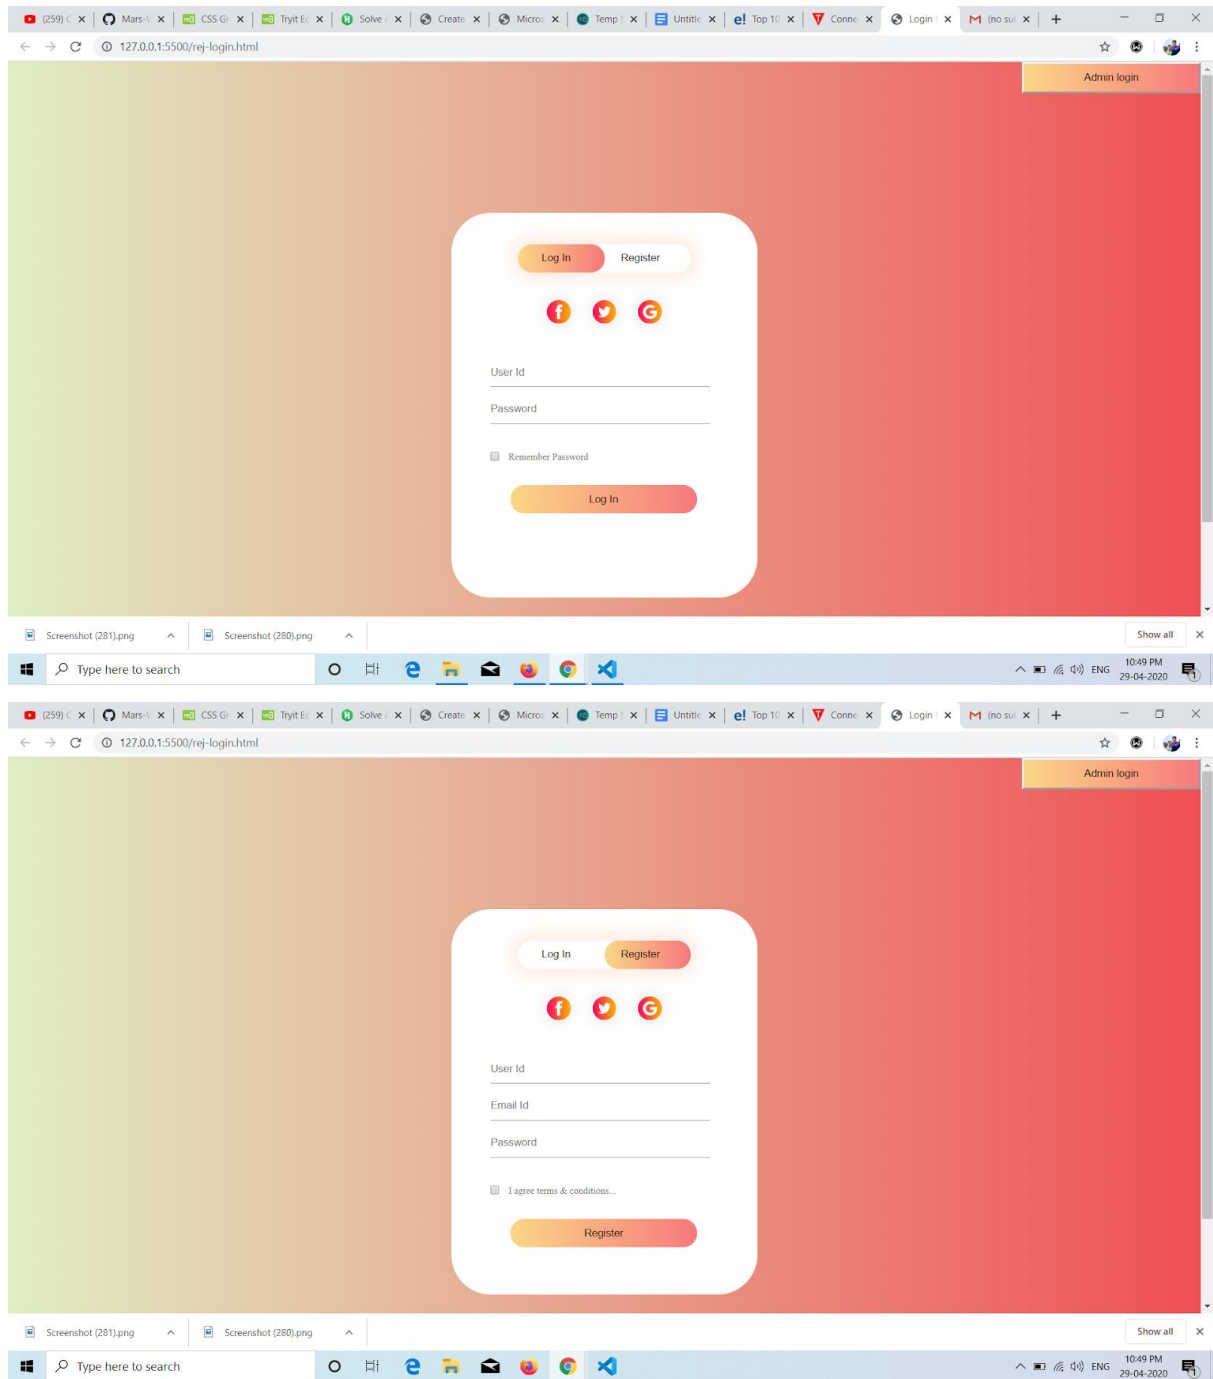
(259) ✕ | Mars-\ ✕ | CSS Gr ✕ | Tryit Ec ✕ | Solve ✕ | Create ✕ | Micros ✕ | Temp ✕ | Untitle ✕ | e! Top 10 ✕ | Conne ✕ | Login ✕ | (no sul ✕ | +

127.0.0.1:5500/rej-login.html

Admin login

Log In Register

User Id

Password

Remember Password

Log In

Screenshot (281).png Screenshot (280).png Show all

Type here to search

ENG 10:49 PM 29-04-2020

(259) ✕ | Mars-\ ✕ | CSS Gr ✕ | Tryit Ec ✕ | Solve ✕ | Create ✕ | Micros ✕ | Temp ✕ | Untitle ✕ | e! Top 10 ✕ | Conne ✕ | Login ✕ | (no sul ✕ | +

127.0.0.1:5500/rej-login.html

Admin login

Log In Register

User Id

Email Id

Password

I agree terms & conditions...

Register

Screenshot (281).png Screenshot (280).png Show all

Type here to search

ENG 10:49 PM 29-04-2020